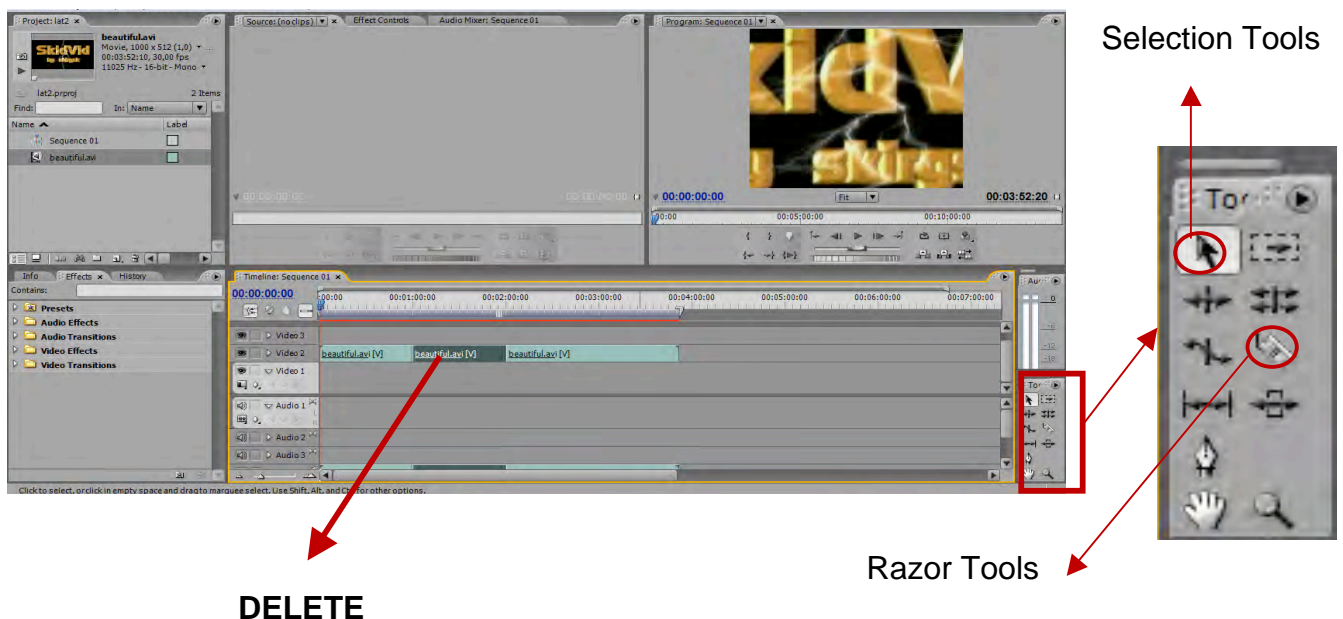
Project: lat2 ×

beautiful.avi
Movie, 1000 x 512 (1,0)
00:03:52:10, 30,00 fps
11025 Hz - 16-bit - Mono

lat2.prproj 2 Items
Find: In: Name
Name Label
Sequence 01
beautiful.avi

Source: (no clips) × Effect Controls Audio Mixer: Sequence 01

00:00:00:00 00:00:00:00

Program: Sequence 01 ×

00:00:00:00 Fit 00:03:52:20
00:00 00:05:00:00 00:10:00:00

Info Effects × History
Contains:
Presets
Audio Effects
Audio Transitions
Video Effects
Video Transitions

Timeline: Sequence 01 ×
00:00:00:00
00:00 00:01:00:00 00:02:00:00 00:03:00:00 00:04:00:00 00:05:00:00 00:06:00:00 00:07:00:00
Video 3
Video 2 beautiful.avi [V] beautiful.avi [V] beautiful.avi [V]
Video 1
Audio 1
Audio 2
Audio 3

Click to select, or click in empty space and drag to marquee select. Use Shift, Alt, and Ctrl for other options.

Selection Tools

Tools

Razor Tools

DELETE